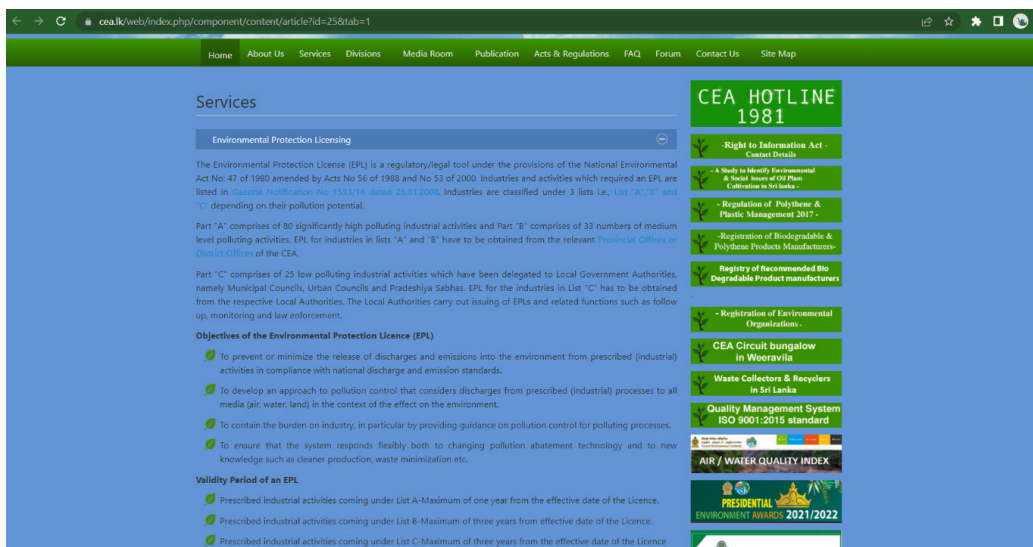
cea.lk/web/index.php/component/content/article?id=25&tab=1

Home About Us Services Divisions Media Room Publication Acts & Regulations FAQ Forum Contact Us Site Map

Services

Environmental Protection Licensing

The Environmental Protection License (EPL) is a regulatory/legal tool under the provisions of the National Environmental Act No: 47 of 1980 amended by Acts No 56 of 1988 and No 53 of 2000. Industries and activities which required an EPL are listed in Gazette Notification No. 1533/16 dated 25.01.2008. Industries are classified under 3 lists i.e., List "A","B" and "C" depending on their pollution potential.

Part "A" comprises of 80 significantly high polluting industrial activities and Part "B" comprises of 33 numbers of medium level polluting activities. EPL for industries in lists "A" and "B" have to be obtained from the relevant Provincial Offices or District Offices of the CEA.

Part "C" comprises of 25 low polluting industrial activities which have been delegated to Local Government Authorities, namely Municipal Councils, Urban Councils and Pradeshiya Sabhas. EPL for the industries in List "C" has to be obtained from the respective Local Authorities. The Local Authorities carry out issuing of EPLs and related functions such as follow up, monitoring and law enforcement.

Objectives of the Environmental Protection Licence (EPL)

To prevent or minimize the release of discharges and emissions into the environment from prescribed (industrial) activities in compliance with national discharge and emission standards.

To develop an approach to pollution control that considers discharges from prescribed (industrial) processes to all media (air, water, land) in the context of the effect on the environment.

To contain the burden on industry, in particular by providing guidance on pollution control for polluting processes.

To ensure that the system responds flexibly both to changing pollution abatement technology and to new knowledge such as cleaner production, waste minimization etc.

Validity Period of an EPL

Prescribed industrial activities coming under List A-Maximum of one year from the effective date of the Licence.

Prescribed industrial activities coming under List B-Maximum of three years from effective date of the Licence.

Prescribed industrial activities coming under List C-Maximum of three years from the effective date of the Licence

CEA HOTLINE 1981

-Right to Information Act - Contact Details

- A Study to Identify Environmental & Social issues of Oil Plam Cultivation in Sri lanka -

- Regulation of Polythene & Plastic Management 2017 -

-Registration of Biodegradable & Polythene Products Manufacturers-

Registry of Recommended Bio Degradable Product manufacturers

- Registration of Environmental Organizations -

CEA Circuit bungalow in Weeravila

Waste Collectors & Recyclers in Sri Lanka

Quality Management System ISO 9001:2015 standard

AIR / WATER QUALITY INDEX

PRESIDENTIAL ENVIRONMENT AWARDS 2021/2022